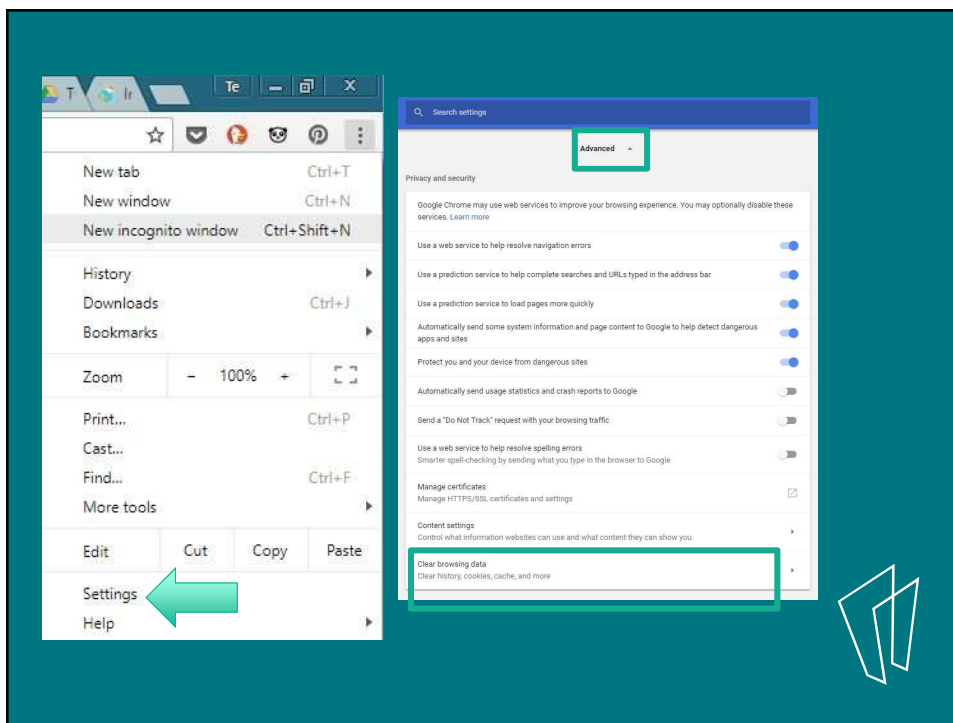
T Ir Te

New tab Ctrl+T
New window Ctrl+N
New incognito window Ctrl+Shift+N

History
Downloads Ctrl+J
Bookmarks

Zoom – 100% +

Print... Ctrl+P
Cast...
Find... Ctrl+F
More tools

Edit Cut Copy Paste

Settings
Help

Search settings

Advanced

Privacy and security

Google Chrome may use web services to improve your browsing experience. You may optionally disable these services. Learn more

Use a web service to help resolve navigation errors

Use a prediction service to help complete searches and URLs typed in the address bar

Use a prediction service to load pages more quickly

Automatically send some system information and page content to Google to help detect dangerous apps and sites

Protect you and your device from dangerous sites

Automatically send usage statistics and crash reports to Google

Send a "Do Not Track" request with your browsing traffic

Use a web service to help resolve spelling errors
Smarter spell-checking by sending what you type in the browser to Google

Manage certificates
Manage HTTPS/SSL certificates and settings

Content settings
Control what information websites can use and what content they can show you

Clear browsing data
Clear history, cookies, cache, and more